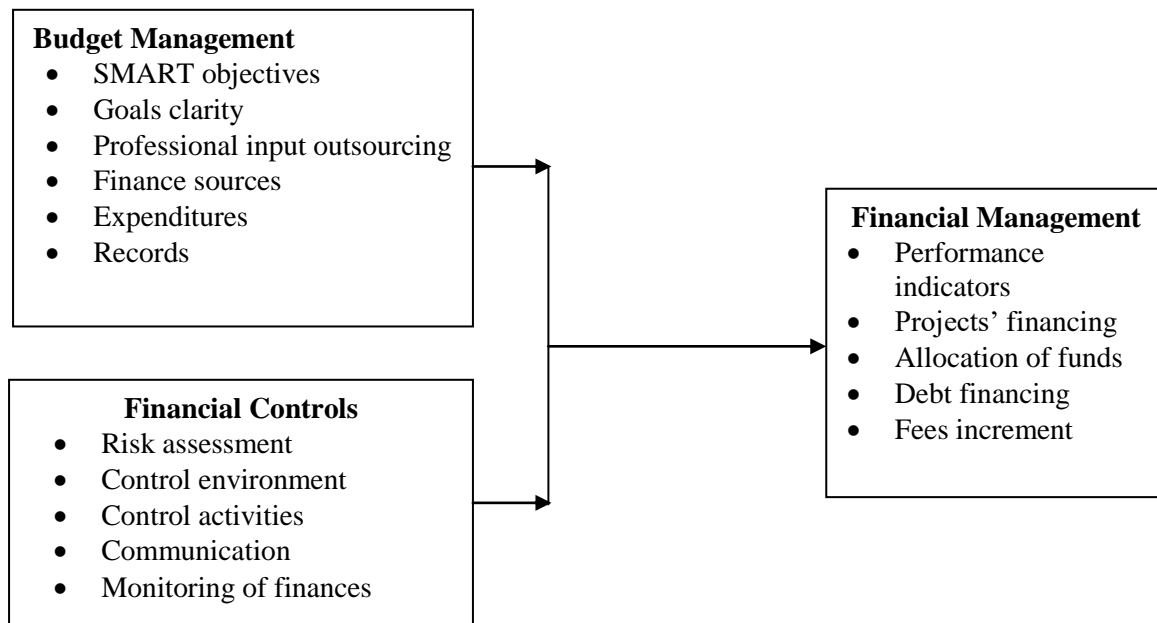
**Budget Management**
- SMART objectives
- Goals clarity
- Professional input outsourcing
- Finance sources
- Expenditures
- Records

**Financial Controls**
- Risk assessment
- Control environment
- Control activities
- Communication
- Monitoring of finances

**Financial Management**
- Performance indicators
- Projects' financing
- Allocation of funds
- Debt financing
- Fees increment